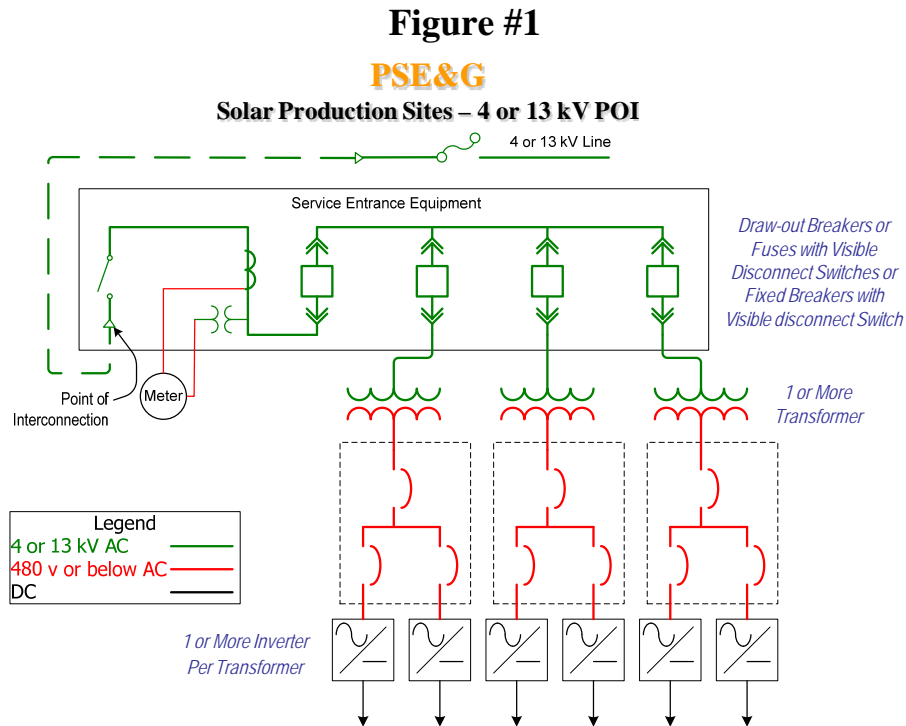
Figure #1

PSE&G

Solar Production Sites – 4 or 13 kV POI

4 or 13 kV Line

Service Entrance Equipment

Draw-out Breakers or Fuses with Visible Disconnect Switches or Fixed Breakers with Visible disconnect Switch

Point of Interconnection

Meter

1 or More Transformer

| Legend | |
|---|---|
| 4 or 13 kV AC | |
| 480 v or below AC | |
| DC | |

1 or More Inverter Per Transformer